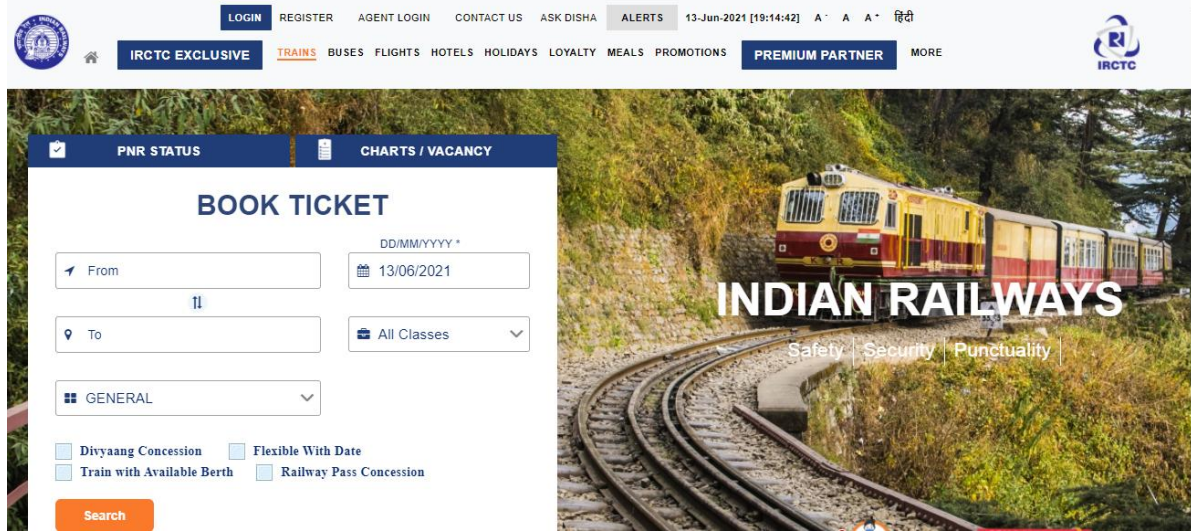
LOGIN REGISTER AGENT LOGIN CONTACT US ASK DISHA ALERTS 13-Jun-2021 [19:14:42] A⁻ A A⁺ हिंदी

IRCTC EXCLUSIVE TRAINS BUSES FLIGHTS HOTELS HOLIDAYS LOYALTY MEALS PROMOTIONS PREMIUM PARTNER MORE

IRCTC

PNR STATUS

CHARTS / VACANCY

BOOK TICKET

From

DD/MM/YYYY *

13/06/2021

To

All Classes

GENERAL

Divyaang Concession

Flexible With Date

Train with Available Berth

Railway Pass Concession

Search

INDIAN RAILWAYS

Safety | Security | Punctuality |